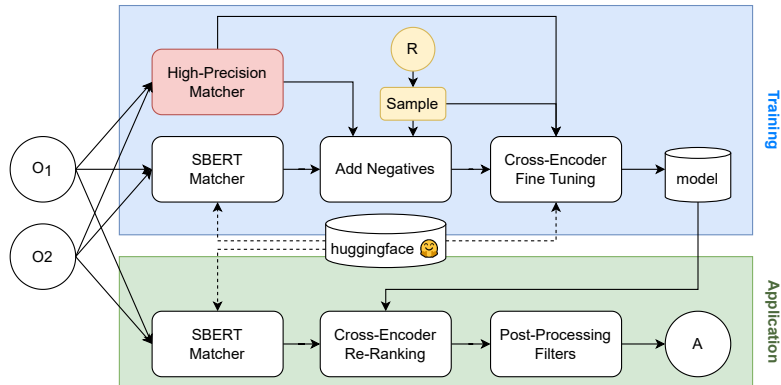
Training

High-Precision Matcher

R

Sample

$O_1$

SBERT Matcher

Add Negatives

Cross-Encoder Fine Tuning

model

O2

huggingface 🤗

Application

SBERT Matcher

Cross-Encoder Re-Ranking

Post-Processing Filters

A